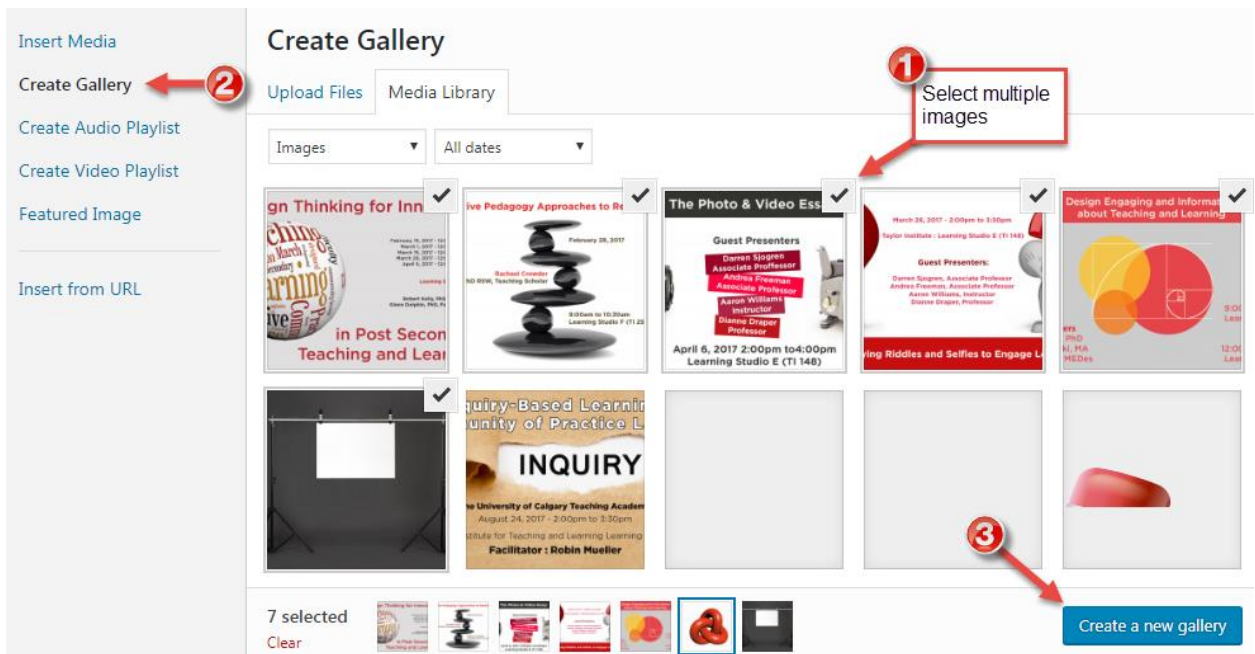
Insert Media
Create Gallery
Create Audio Playlist
Create Video Playlist
Featured Image
Insert from URL

2

Create Gallery

Upload Files
Media Library

1
Select multiple images

Images
All dates

gn Thinking for Inn
in Post Secon
Teaching and Lea

ive Pedagogy Approaches to Re
February 28, 2017
Rachael Crowder
Learning Studio F (TI 15

The Photo & Video Ess
Guest Presenters
Darren Sjogren
Associate Proffessor
Andrea Freeman
Associate Professor
Aaron Williams
Instructor
Dianne Draper
Professor
April 6, 2017 2:00pm to4:00pm
Learning Studio E (TI 148)

March 28, 2017 - 2:00pm to 3:30pm
Taylor Institute - Learning Studio E (TI 148)
Guest Presenters:
Darren Sjogren, Associate Professor
Andrea Freeman, Associate Professor
Aaron Williams, Instructor
Dianne Draper, Professor
ing Riddles and Selfies to Engage L

Design Engaging and Informat
about Teaching and Learning

quiry-Based Learnin
unity of Practice L
INQUIRY
he University of Calgary Teaching Acade
August 24, 2017 - 2:00pm to 3:30pm
stitute for Teaching and Learning Learning
Facilitator : Robin Mueller

3

7 selected
Clear

Create a new gallery